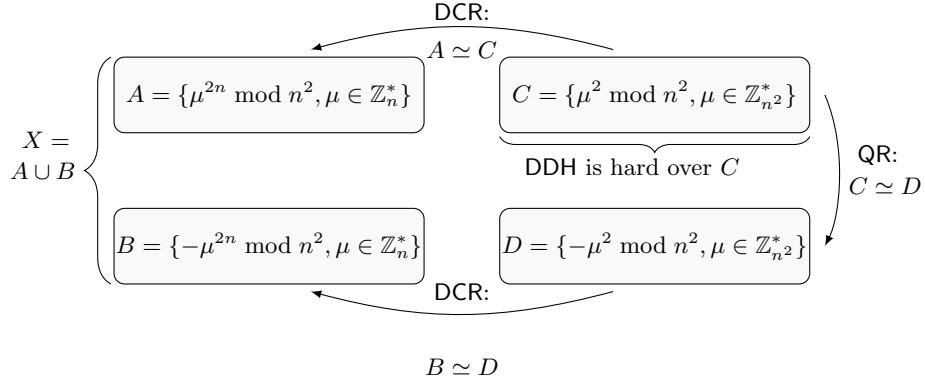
DCR:
$A \simeq C$

$X = A \cup B$

$A = \{\mu^{2n} \bmod n^2, \mu \in \mathbb{Z}_n^*\}$

$C = \{\mu^2 \bmod n^2, \mu \in \mathbb{Z}_{n^2}^*\}$

DDH is hard over $C$

QR:
$C \simeq D$

$B = \{-\mu^{2n} \bmod n^2, \mu \in \mathbb{Z}_n^*\}$

$D = \{-\mu^2 \bmod n^2, \mu \in \mathbb{Z}_{n^2}^*\}$

DCR:

$B \simeq D$